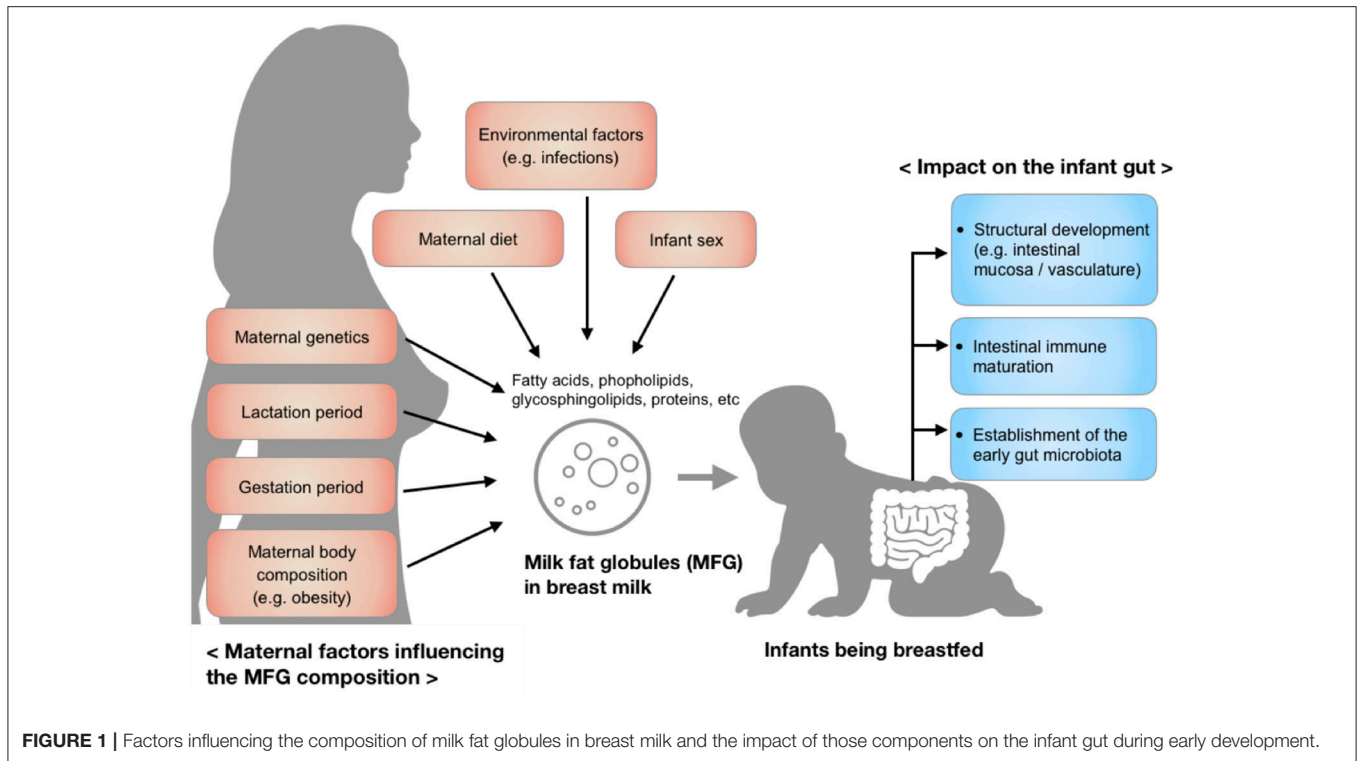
Environmental factors (e.g. infections)

Maternal diet

Infant sex

< Impact on the infant gut >

• Structural development (e.g. intestinal mucosa / vasculature)

• Intestinal immune maturation

• Establishment of the early gut microbiota

Maternal genetics

Lactation period

Gestation period

Maternal body composition (e.g. obesity)

Fatty acids, phopholipids, glycosphingolipids, proteins, etc

Milk fat globules (MFG) in breast milk

< Maternal factors influencing the MFG composition >

Infants being breastfed

**FIGURE 1 |** Factors influencing the composition of milk fat globules in breast milk and the impact of those components on the infant gut during early development.